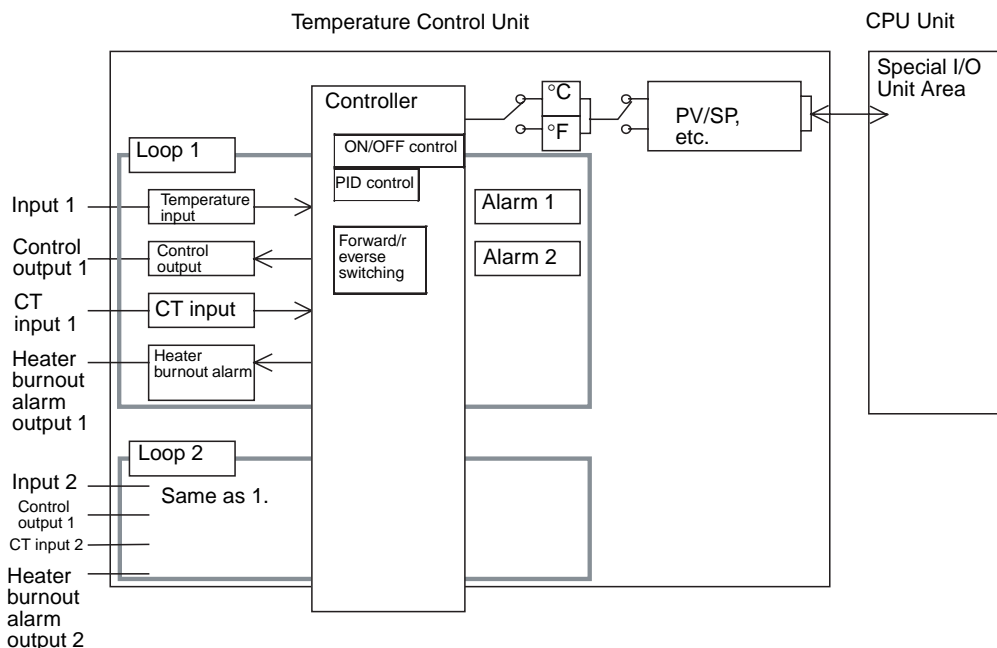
Temperature Control Unit

CPU Unit

Special I/O Unit Area

Controller

°C

°F

PV/SP, etc.

Loop 1

ON/OFF control

PID control

Forward/reverse switching

Alarm 1

Alarm 2

Input 1

Temperature input

Control output 1

Control output

CT input 1

CT input

Heater burnout alarm output 1

Heater burnout alarm

Loop 2

Input 2

Same as 1.

Control output 1

CT input 2

Heater burnout alarm output 2